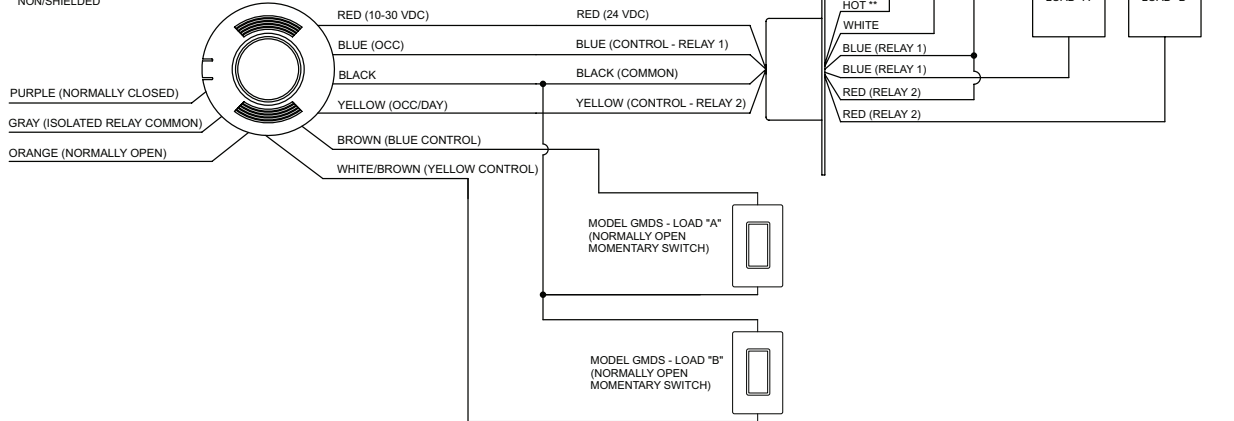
NON/SHIELDED

RED (10-30 VDC)
RED (24 VDC)
BLUE (OCC)
BLUE (CONTROL - RELAY 1)
BLACK
BLACK (COMMON)
YELLOW (OCC/DAY)
YELLOW (CONTROL - RELAY 2)
PURPLE (NORMALLY CLOSED)
GRAY (ISOLATED RELAY COMMON)
ORANGE (NORMALLY OPEN)
BROWN (BLUE CONTROL)
WHITE/BROWN (YELLOW CONTROL)

HOT **
WHITE
BLUE (RELAY 1)
BLUE (RELAY 1)
RED (RELAY 2)
RED (RELAY 2)

MODEL GMDS - LOAD "A" (NORMALLY OPEN MOMENTARY SWITCH)

MODEL GMDS - LOAD "B" (NORMALLY OPEN MOMENTARY SWITCH)